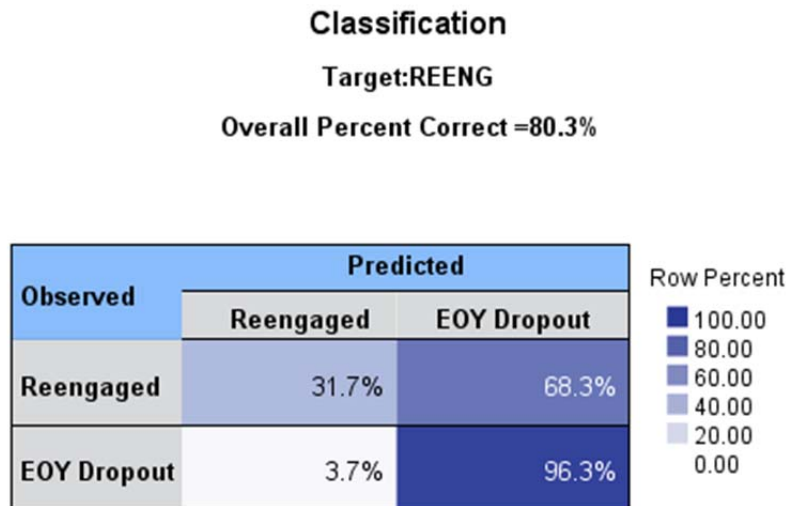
Classification

Target:REENG

Overall Percent Correct =80.3%

| Observed | Predicted: Reengaged | Predicted: EOY Dropout |
|---|---|---|
| Reengaged | 31.7% | 68.3% |
| EOY Dropout | 3.7% | 96.3% |

Row Percent
100.00
80.00
60.00
40.00
20.00
0.00